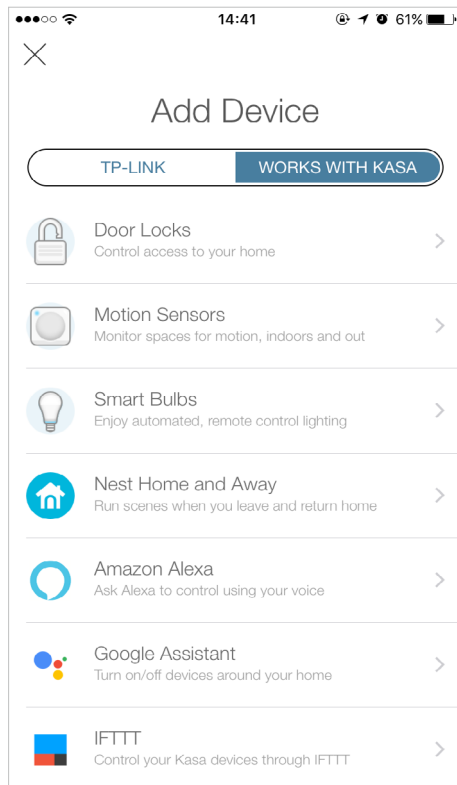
14:41 61%

Add Device

TP-LINK WORKS WITH KASA

Door Locks
Control access to your home

Motion Sensors
Monitor spaces for motion, indoors and out

Smart Bulbs
Enjoy automated, remote control lighting

Nest Home and Away
Run scenes when you leave and return home

Amazon Alexa
Ask Alexa to control using your voice

Google Assistant
Turn on/off devices around your home

IFTTT
Control your Kasa devices through IFTTT